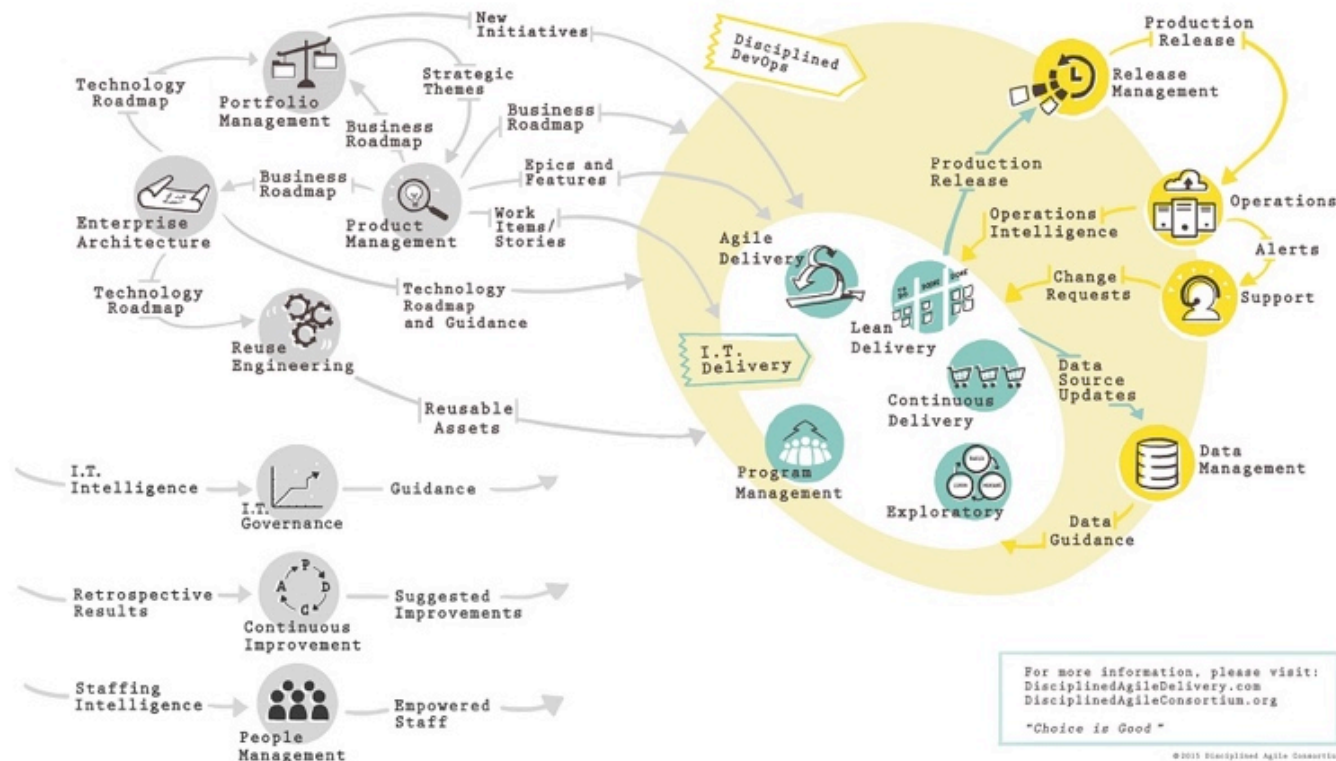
New Initiatives

Technology Roadmap

Portfolio Management

Strategic Themes

Business Roadmap

Business Roadmap

Business Roadmap

Enterprise Architecture

Product Management

Epics and Features

Work Items/ Stories

Technology Roadmap

Technology Roadmap and Guidance

Reuse Engineering

Reusable Assets

I.T. Intelligence

I.T. Governance

Guidance

Retrospective Results

P
A
D
C

Continuous Improvement

Suggested Improvements

Staffing Intelligence

People Management

Empowered Staff

Disciplined DevOps

Production Release

Release Management

Production Release

Operations

Operations Intelligence

Alerts

Change Requests

Support

Agile Delivery

Lean Delivery

I.T. Delivery

Data Source Updates

Continuous Delivery

Program Management

Exploratory

Data Management

Data Guidance

For more information, please visit:
DisciplinedAgileDelivery.com
DisciplinedAgileConsortium.org

"Choice is Good"

©2015 Disciplined Agile Consortium